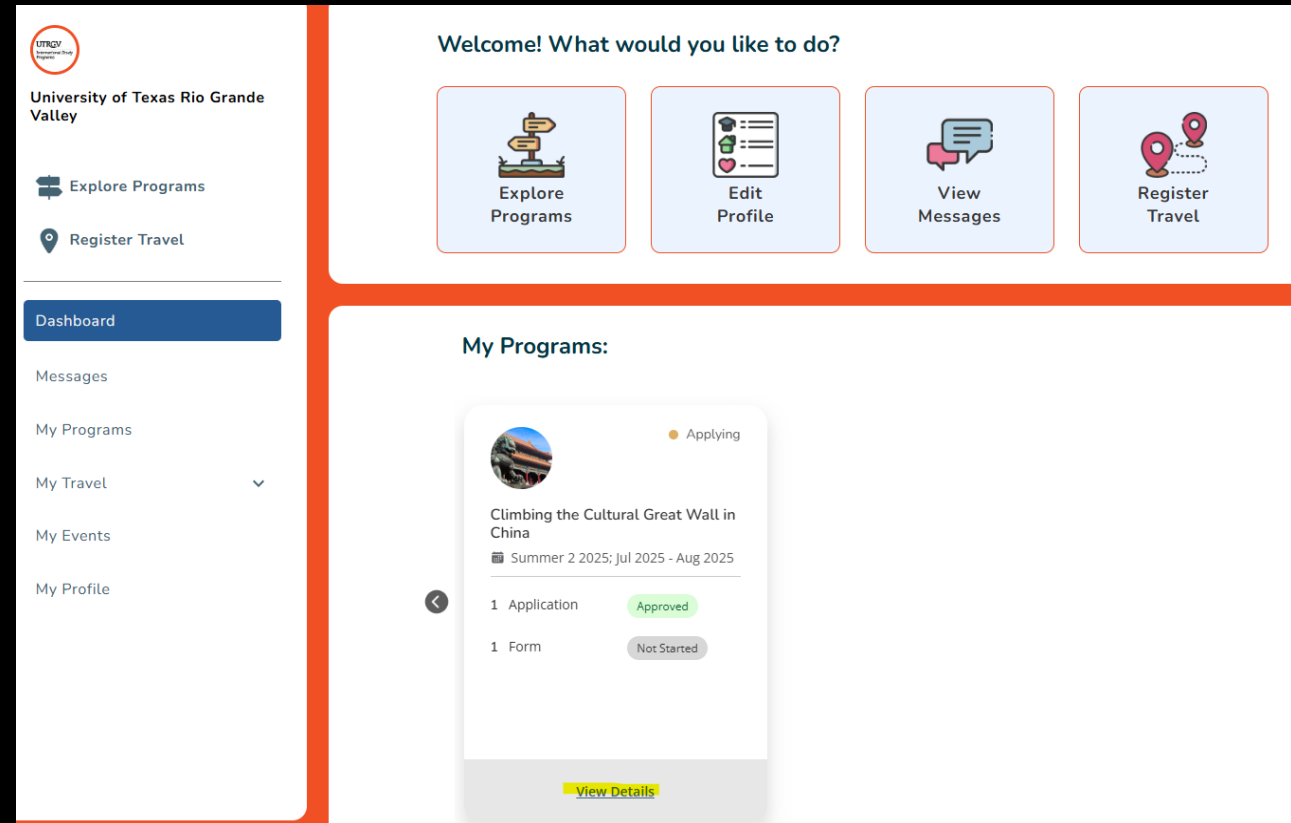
UTRGV International Study Programs

University of Texas Rio Grande Valley

Explore Programs

Register Travel

Dashboard

Messages

My Programs

My Travel

My Events

My Profile

Welcome! What would you like to do?

Explore Programs

Edit Profile

View Messages

Register Travel

My Programs:

Applying

Climbing the Cultural Great Wall in China

Summer 2 2025; Jul 2025 - Aug 2025

1 Application Approved

1 Form Not Started

View Details